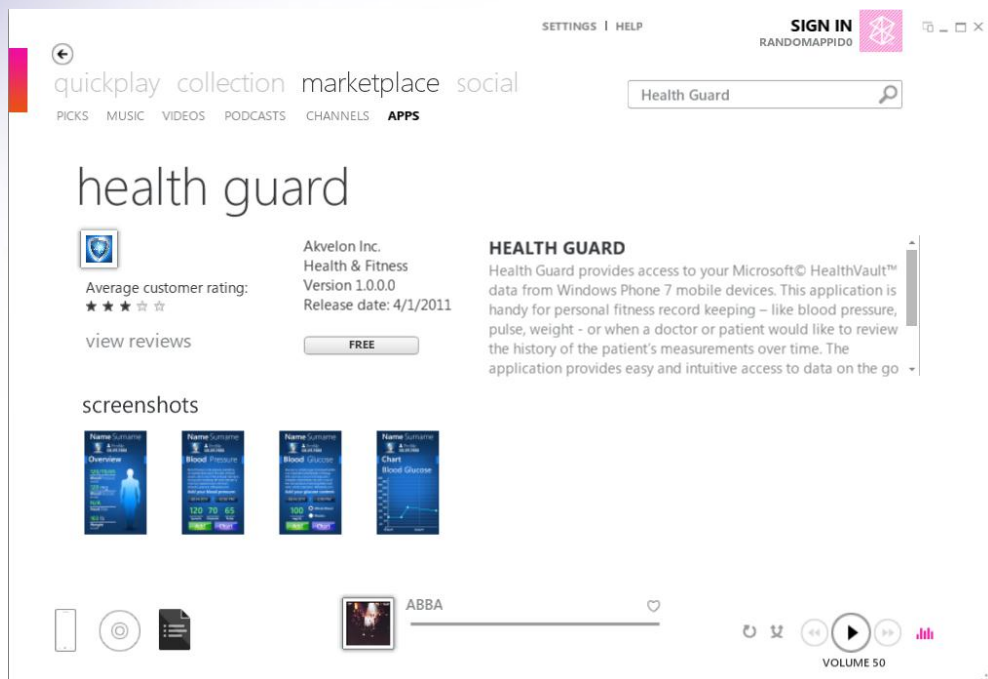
SETTINGS | HELP

SIGN IN
RANDOMAPPID0

quickplay collection marketplace social

PICKS MUSIC VIDEOS PODCASTS CHANNELS APPS

Health Guard

health guard

Average customer rating:

view reviews

Akvelon Inc.
Health & Fitness
Version 1.0.0.0
Release date: 4/1/2011

FREE

HEALTH GUARD

Health Guard provides access to your Microsoft© HealthVault™ data from Windows Phone 7 mobile devices. This application is handy for personal fitness record keeping – like blood pressure, pulse, weight - or when a doctor or patient would like to review the history of the patient's measurements over time. The application provides easy and intuitive access to data on the go

screenshots

Name Surname
Overview

Name Surname
Blood Pressure
120 70 65

Name Surname
Blood Glucose
100

Name Surname
Chart
Blood Glucose

ABBA

VOLUME 50